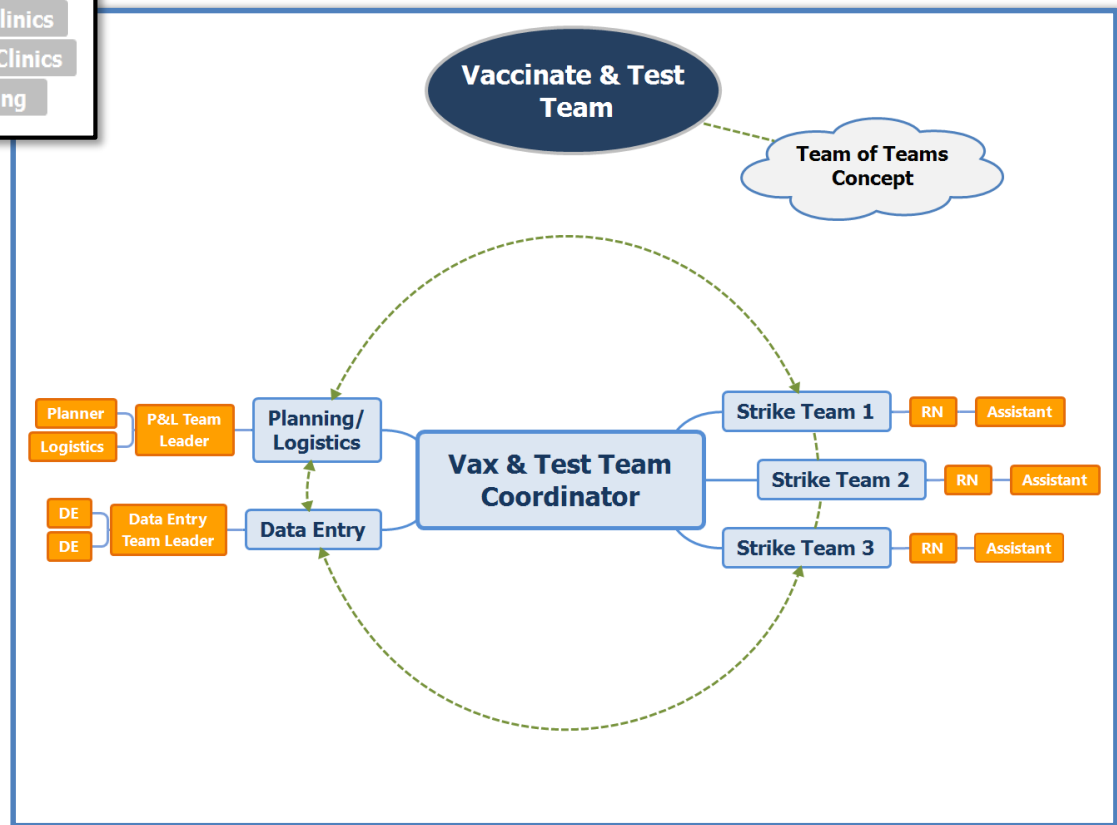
linics
Clinics
ng

Vaccinate & Test Team

Team of Teams Concept

Planner
Logistics
P&L Team Leader
Planning/ Logistics

DE
DE
Data Entry Team Leader
Data Entry

Vax & Test Team Coordinator

Strike Team 1
RN
Assistant
Strike Team 2
RN
Assistant
Strike Team 3
RN
Assistant